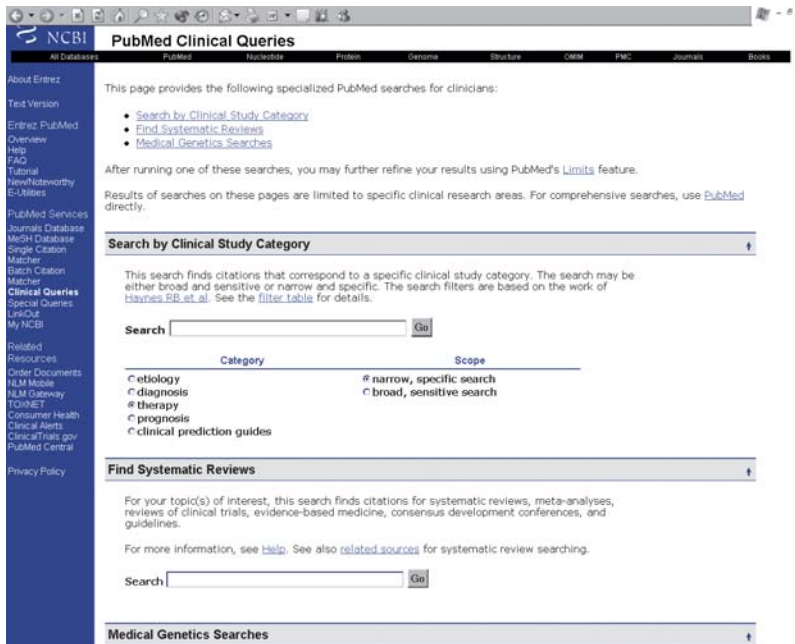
NCBI PubMed Clinical Queries

All Databases | PubMed | Nucleotide | Protein | Genome | Structure | OMIM | PMC | Journals | Books

About Entrez

Text Version

Entrez PubMed
Overview
Help
FAQ
Tutorial
New/Noteworthy
E-Utilities

PubMed Services
Journals Database
MeSH Database
Single Citation Matcher
Batch Citation Matcher
Clinical Queries
Special Queries
LinkOut
My NCBI

Related Resources
Order Documents
NLM Mobile
NLM Gateway
TOXNET
Consumer Health
Clinical Alerts
ClinicalTrials.gov
PubMed Central

Privacy Policy

This page provides the following specialized PubMed searches for clinicians:

- Search by Clinical Study Category
- Find Systematic Reviews
- Medical Genetics Searches

After running one of these searches, you may further refine your results using PubMed's Limits feature.

Results of searches on these pages are limited to specific clinical research areas. For comprehensive searches, use PubMed directly.

Search by Clinical Study Category

This search finds citations that correspond to a specific clinical study category. The search may be either broad and sensitive or narrow and specific. The search filters are based on the work of Haynes RB et al. See the filter table for details.

Search [ ] Go

| Category | Scope |
|---|---|
| etiology | narrow, specific search |
| diagnosis | broad, sensitive search |
| therapy | |
| prognosis | |
| clinical prediction guides | |

Find Systematic Reviews

For your topic(s) of interest, this search finds citations for systematic reviews, meta-analyses, reviews of clinical trials, evidence-based medicine, consensus development conferences, and guidelines.

For more information, see Help. See also related sources for systematic review searching.

Search [ ] Go

Medical Genetics Searches